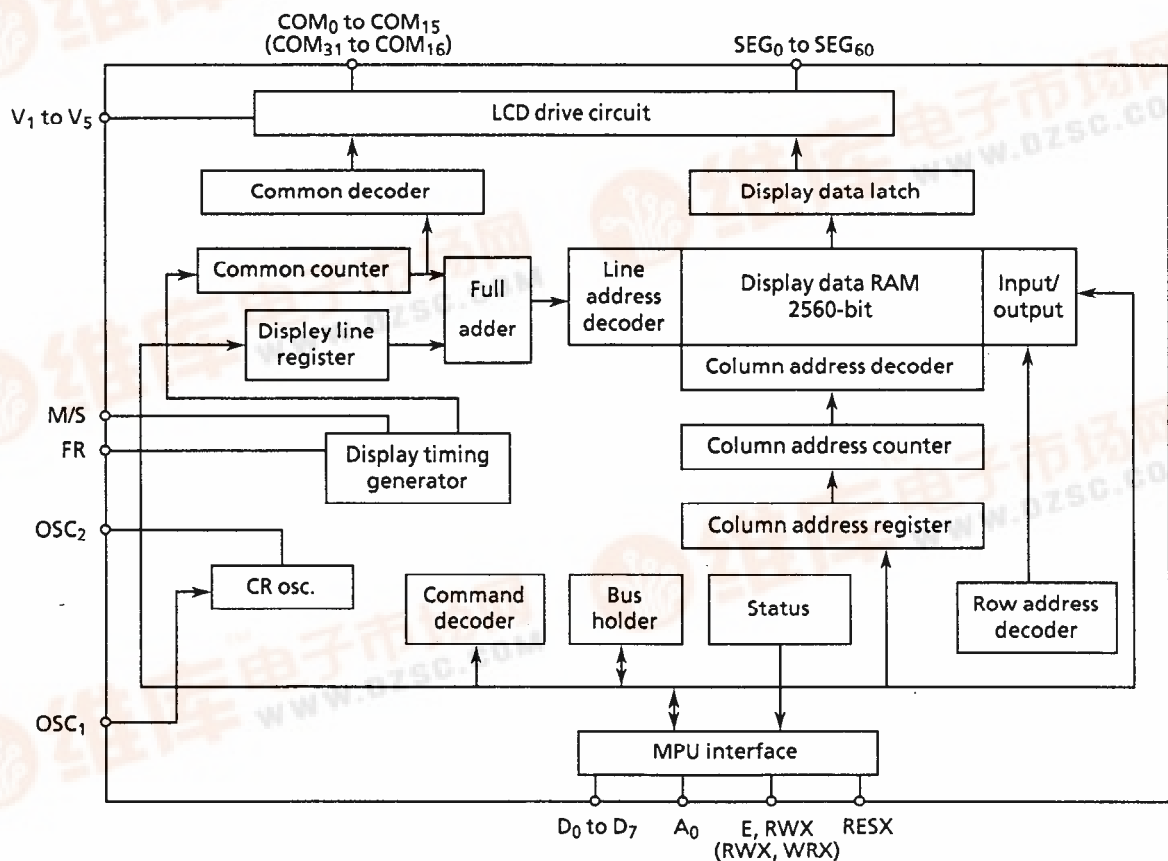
$COM_0$ to $COM_{15}$ ($COM_{31}$ to $COM_{16}$)

$SEG_0$ to $SEG_{60}$

$V_1$ to $V_5$

LCD drive circuit

Common decoder

Display data latch

Common counter

Full adder

Line address decoder

Display data RAM 2560-bit

Input/ output

Displey line register

Column address decoder

M/S

FR

Display timing generator

Column address counter

$OSC_2$

Column address register

CR osc.

Command decoder

Bus holder

Status

Row address decoder

$OSC_1$

MPU interface

$D_0$ to $D_7$

$A_0$

E, RWX (RWX, WRX)

RESX

维库电子市场网 www.dzsc.com